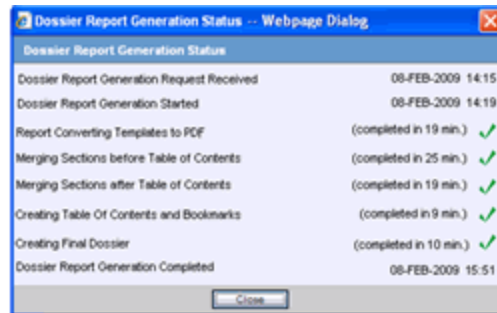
Dossier Report Generation Status -- Webpage Dialog

Dossier Report Generation Status

| | |
|---|---|
| Dossier Report Generation Request Received | 08-FEB-2009 14:15 |
| Dossier Report Generation Started | 08-FEB-2009 14:19 |
| Report Converting Templates to PDF | (completed in 19 min.) |
| Merging Sections before Table of Contents | (completed in 25 min.) |
| Merging Sections after Table of Contents | (completed in 19 min.) |
| Creating Table Of Contents and Bookmarks | (completed in 9 min.) |
| Creating Final Dossier | (completed in 10 min.) |
| Dossier Report Generation Completed | 08-FEB-2009 15:51 |

Close